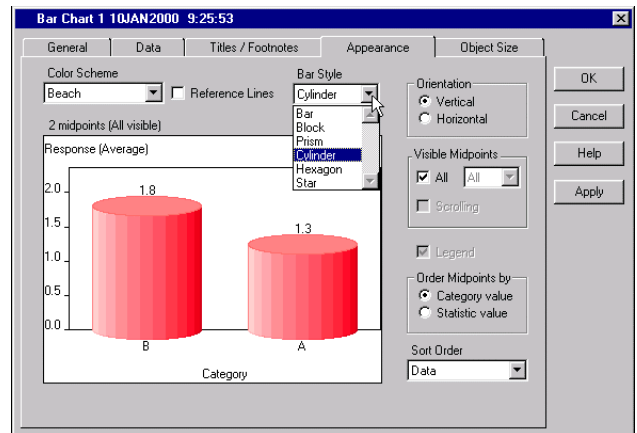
Bar Chart 1 10JAN2000 9:25:53

General | Data | Titles / Footnotes | Appearance | Object Size

Color Scheme
Beach
Reference Lines

Bar Style
Cylinder
Bar
Block
Prism
Cylinder
Hexagon
Star

Orientation
Vertical
Horizontal

2 midpoints (All visible)

Response (Average)

2.0
1.5
1.0
0.5
0.0

1.8
1.3

B
A

Category

Visible Midpoints
All
All
Scrolling

Legend

Order Midpoints by
Category value
Statistic value

Sort Order
Data

OK
Cancel
Help
Apply